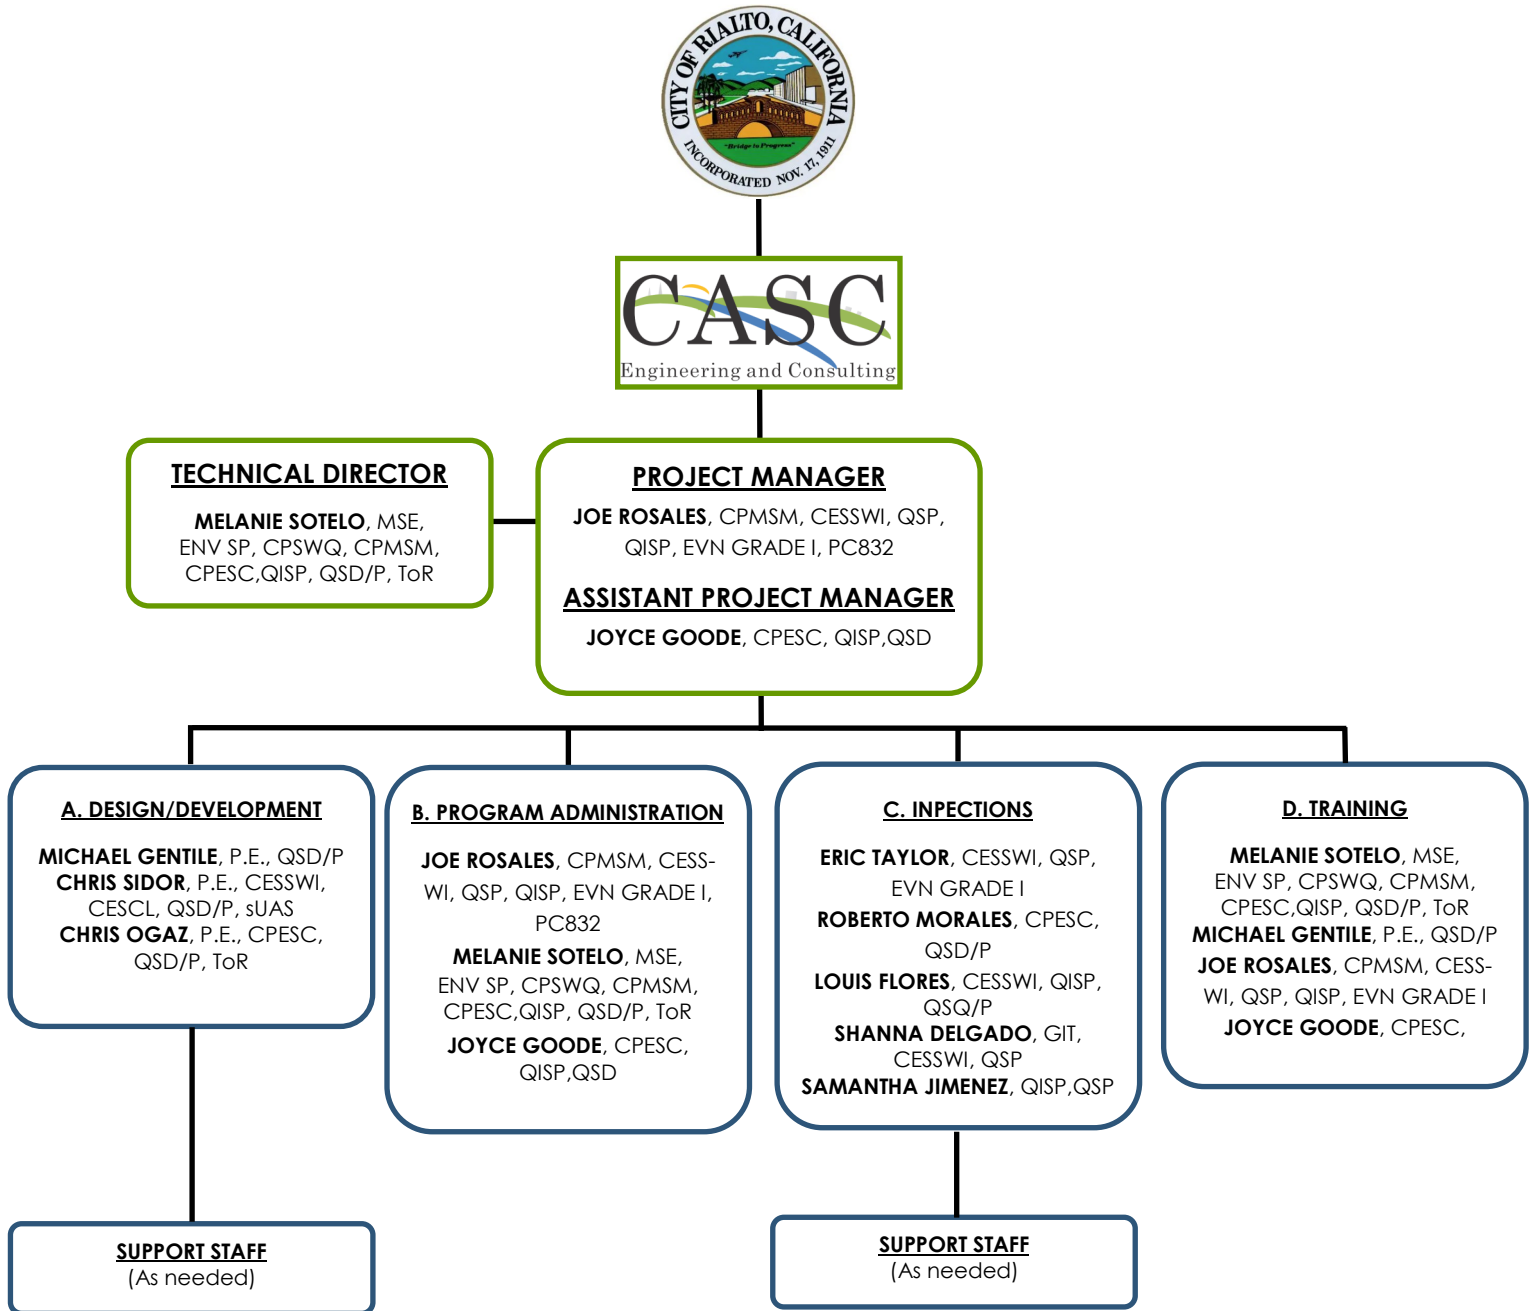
CITY OF RIALTO, CALIFORNIA
"Bridge to Progress"
INCORPORATED NOV. 17, 1911

CASC
Engineering and Consulting

TECHNICAL DIRECTOR

MELANIE SOTELO, MSE, ENV SP, CPSWQ, CPMSM, CPESC,QISP, QSD/P, ToR

PROJECT MANAGER

JOE ROSALES, CPMSM, CESSWI, QSP, QISP, EVN GRADE I, PC832

ASSISTANT PROJECT MANAGER

JOYCE GOODE, CPESC, QISP,QSD

A. DESIGN/DEVELOPMENT

MICHAEL GENTILE, P.E., QSD/P
CHRIS SIDOR, P.E., CESSWI, CESCL, QSD/P, sUAS
CHRIS OGAZ, P.E., CPESC, QSD/P, ToR

B. PROGRAM ADMINISTRATION

JOE ROSALES, CPMSM, CESSWI, QSP, QISP, EVN GRADE I, PC832

MELANIE SOTELO, MSE, ENV SP, CPSWQ, CPMSM, CPESC,QISP, QSD/P, ToR

JOYCE GOODE, CPESC, QISP,QSD

C. INPECTIONS

ERIC TAYLOR, CESSWI, QSP, EVN GRADE I

ROBERTO MORALES, CPESC, QSD/P

LOUIS FLORES, CESSWI, QISP, QSQ/P

SHANNA DELGADO, GIT, CESSWI, QSP

SAMANTHA JIMENEZ, QISP,QSP

D. TRAINING

MELANIE SOTELO, MSE, ENV SP, CPSWQ, CPMSM, CPESC,QISP, QSD/P, ToR

MICHAEL GENTILE, P.E., QSD/P

JOE ROSALES, CPMSM, CESSWI, QSP, QISP, EVN GRADE I

JOYCE GOODE, CPESC,

SUPPORT STAFF
(As needed)

SUPPORT STAFF
(As needed)